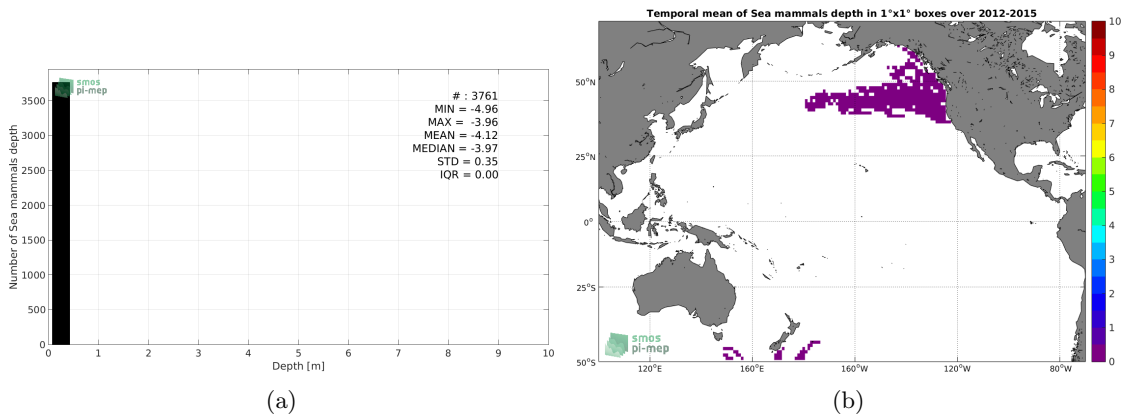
smos
pi-mep

# : 3761
MIN = -4.96
MAX = -3.96
MEAN = -4.12
MEDIAN = -3.97
STD = 0.35
IQR = 0.00

Number of Sea mammals depth

3500
3000
2500
2000
1500
1000
500
0

0 1 2 3 4 5 6 7 8 9 10

Depth [m]

(a)

Temporal mean of Sea mammals depth in 1°x1° boxes over 2012-2015

50°N
25°N
0°
25°S
50°S

120°E 160°E 160°W 120°W 80°W

smos
pi-mep

10
9
8
7
6
5
4
3
2
1
0

(b)